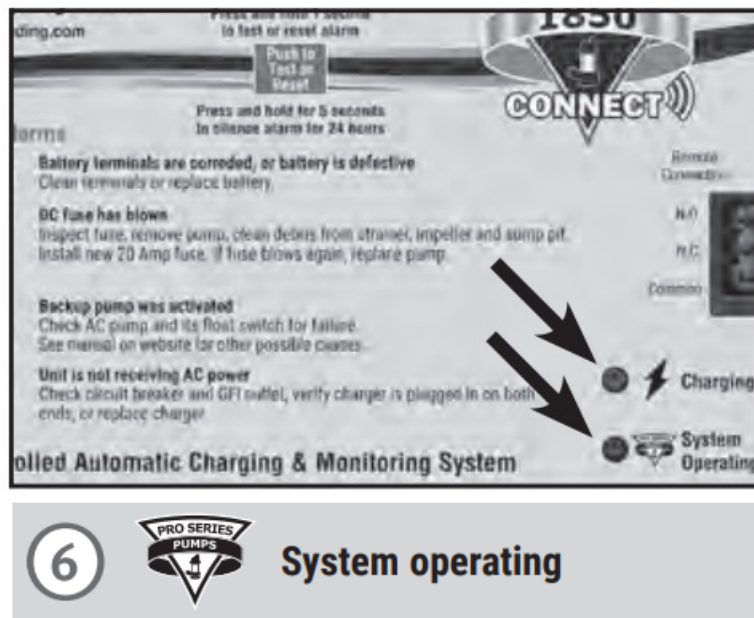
ding.com

Press and hold 1 second to test or reset alarm

Push to Test or Reset

Press and hold for 5 seconds to silence alarm for 24 hours

1850

CONNECT

larms

Battery terminals are corroded, or battery is defective
Clean terminals or replace battery.

DC fuse has blown
Inspect fuse, remove pump, clean debris from strainer, impeller and sump pit. Install new 20 Amp fuse. If fuse blows again, replace pump.

Backup pump was activated
Check AC pump and its float switch for failure. See manual on website for other possible causes.

Unit is not receiving AC power
Check circuit breaker and GFI outlet, verify charger is plugged in on both ends, or replace charger.

Remote Connection

N.O.

N.C.

Common

Charging

System Operating

olled Automatic Charging & Monitoring System

6

PRO SERIES PUMPS

System operating